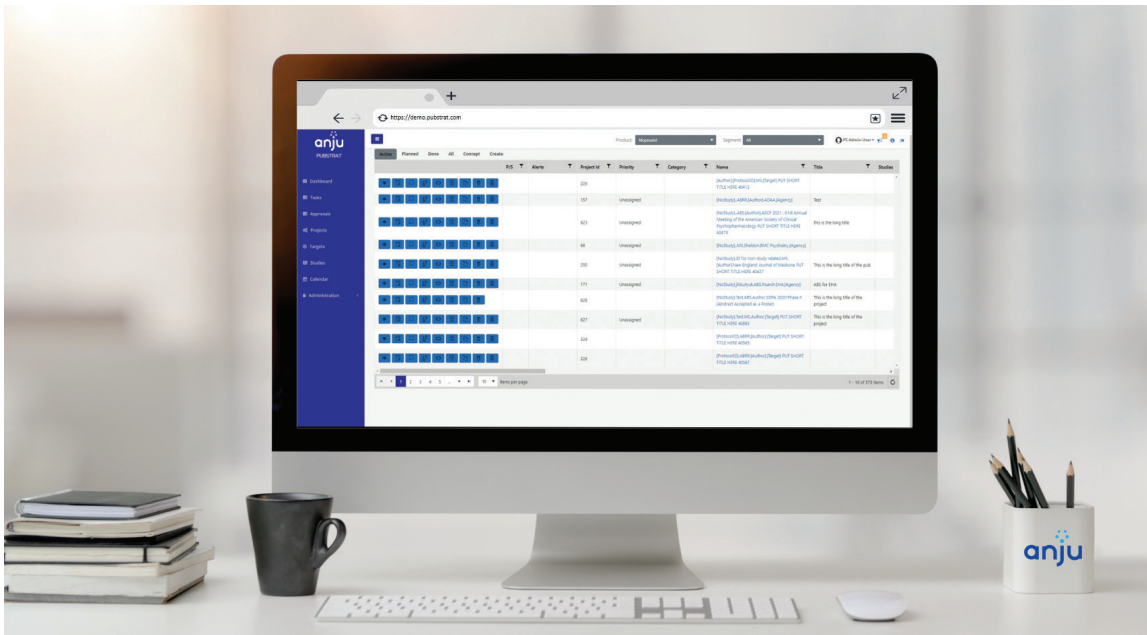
https://demo.pubstrat.com

anju
PUBSTRAT

Dashboard
Tasks
Approvals
Projects
Targets
Studies
Calendar
Administration

Product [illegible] Segment All

Active Planned Done All Concept Create

| P/S | Alerts | Project Id | Priority | Category | Name | Title | Studies |
|---|---|---|---|---|---|---|---|
| | | 226 | | | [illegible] PUT SHORT TITLE HERE 40412 | | |
| | | 157 | Unassigned | | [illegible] | Test | |
| | | 923 | Unassigned | | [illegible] Meeting of the American Society of Clinical Psychopharmacology PUT SHORT TITLE HERE 40419 | this is the long title | |
| | | 98 | Unassigned | | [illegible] | | |
| | | 250 | Unassigned | | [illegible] New England Journal of Medicine PUT SHORT TITLE HERE 40427 | This is the long title of the pub | |
| | | 171 | Unassigned | | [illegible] | ABS for Eink | |
| | | 826 | | | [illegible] | This is the long title of the project | |
| | | 827 | Unassigned | | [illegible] PUT SHORT TITLE HERE 40083 | This is the long title of the project | |
| | | 324 | | | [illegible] PUT SHORT TITLE HERE 40565 | | |
| | | 328 | | | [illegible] PUT SHORT TITLE HERE 40567 | | |

1 2 3 4 5 ... 10 items per page
1 - 10 of 373 items

anju